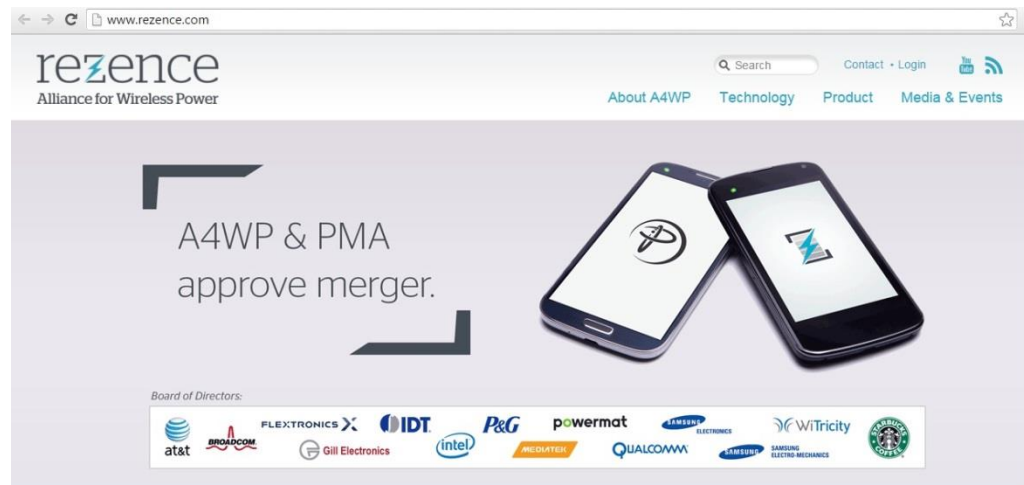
www.rezence.com

rezence
Alliance for Wireless Power

Search

Contact • Login

About A4WP Technology Product Media & Events

A4WP & PMA approve merger.

Board of Directors:

at&t BROADCOM FLEXTRONICS IDT Gill Electronics intel P&G powermat MEDIATEK QUALCOMM SAMSUNG ELECTRONICS SAMSUNG SAMSUNG ELECTRO-MECHANICS WiTricity STARBUCKS COFFEE